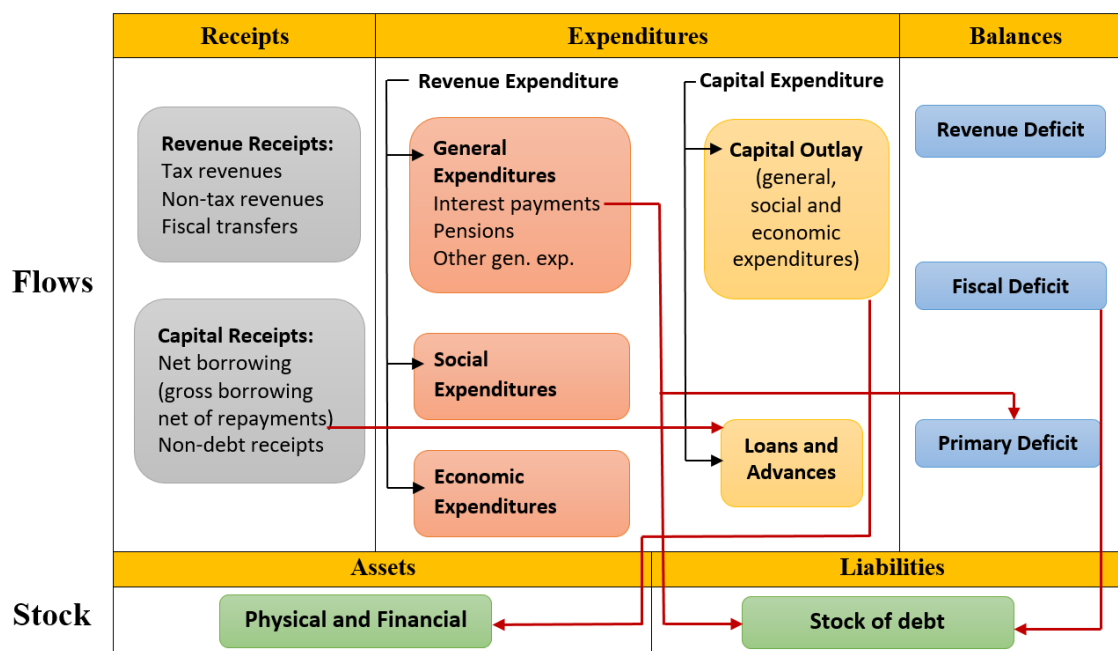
Receipts

Expenditures

Balances

Flows

Revenue Receipts:
Tax revenues
Non-tax revenues
Fiscal transfers

Capital Receipts:
Net borrowing (gross borrowing net of repayments)
Non-debt receipts

Revenue Expenditure

General Expenditures
Interest payments
Pensions
Other gen. exp.

Social Expenditures

Economic Expenditures

Capital Expenditure

Capital Outlay
(general, social and economic expenditures)

Loans and Advances

Revenue Deficit

Fiscal Deficit

Primary Deficit

Assets

Liabilities

Stock

Physical and Financial

Stock of debt